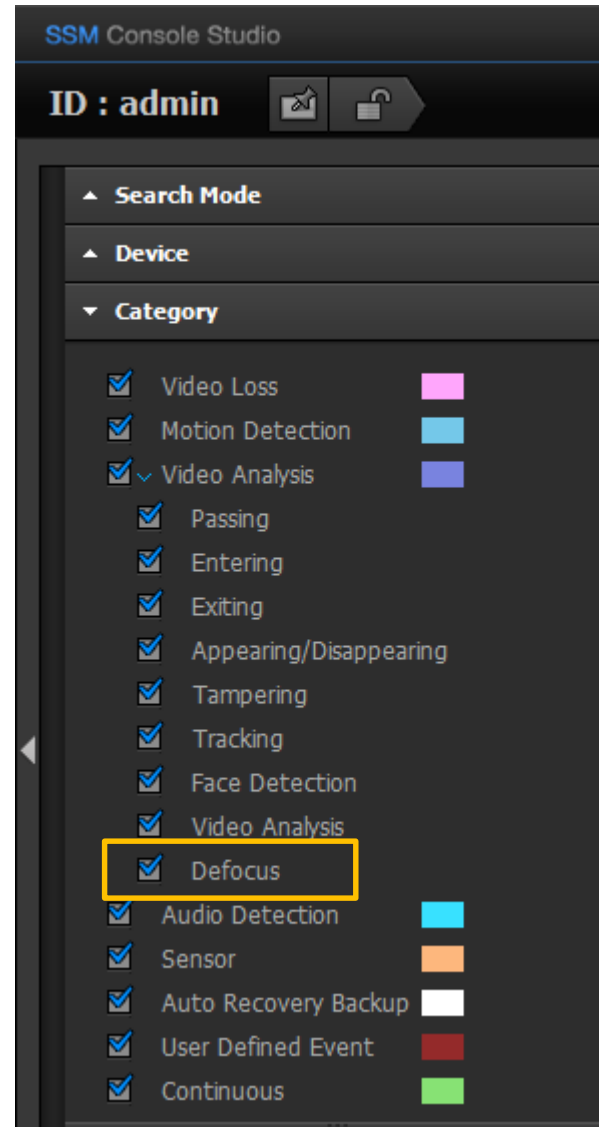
SSM Console Studio

ID : admin

Search Mode

Device

Category

Video Loss

Motion Detection

Video Analysis

Passing

Entering

Exiting

Appearing/Disappearing

Tampering

Tracking

Face Detection

Video Analysis

Defocus

Audio Detection

Sensor

Auto Recovery Backup

User Defined Event

Continuous